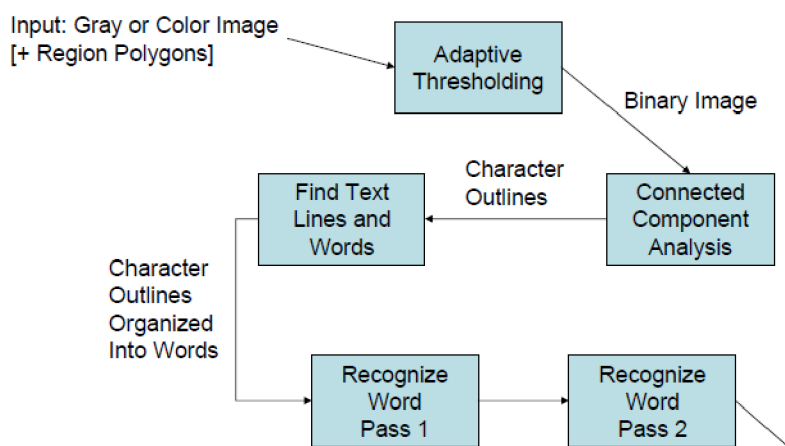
Input: Gray or Color Image
[+ Region Polygons]

Adaptive Thresholding

Binary Image

Connected Component Analysis

Character Outlines

Find Text Lines and Words

Character Outlines Organized Into Words

Recognize Word Pass 1

Recognize Word Pass 2